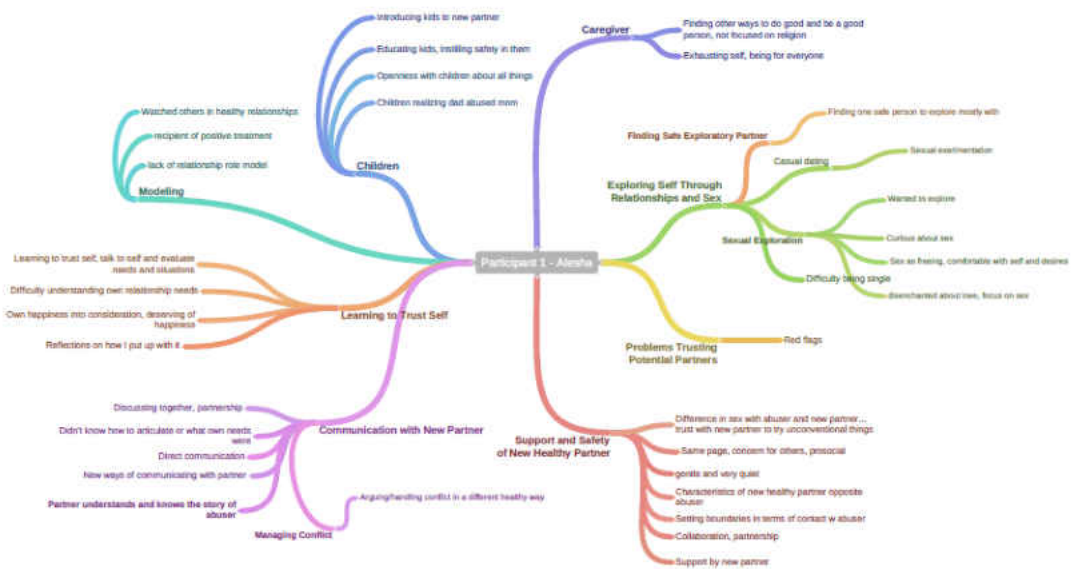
Participant 1 - Alesha

Children
Introducing kids to new partner
Educating kids, instilling safety in them
Openness with children about all things
Children realizing dad abused mom

Caregiver
Finding other ways to do good and be a good person, not focused on religion
Exhausting self, being for everyone

Modeling
Watched others in healthy relationships
recipient of positive treatment
lack of relationship role model

Exploring Self Through Relationships and Sex
Finding Safe Exploratory Partner
Finding one safe person to explore mostly with
Casual dating
Sexual exerimentation
Sexual Exploration
Wanted to explore
Curious about sex
Sex as freeing, comfortable with self and desires
Difficulty being single
Disenchanted about men, focus on sex

Learning to Trust Self
Learning to trust self, talk to self and evaluate needs and situations
Difficulty understanding own relationship needs
Own happiness into consideration, deserving of happiness
Reflections on how I put up with it

Problems Trusting Potential Partners
Red flags

Communication with New Partner
Discussing together, partnership
Didn't know how to articulate or what own needs were
Direct communication
New ways of communicating with partner
Partner understands and knows the story of abuser
Managing Conflict
Arguing/handling conflict in a different healthy way

Support and Safety of New Healthy Partner
Difference in sex with abuser and new partner... trust with new partner to try unconventional things
Same page, concern for others, prosocial
gentle and very quiet
Characteristics of new healthy partner opposite abuser
Setting boundaries in terms of contact w abuser
Collaboration, partnership
Support by new partner